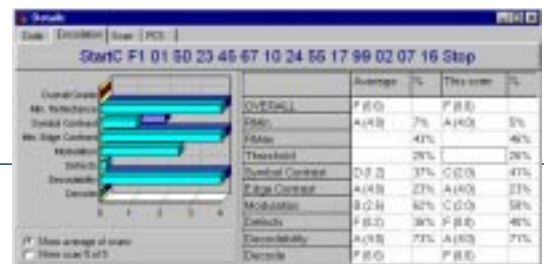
Details

Code | Decodation | Scan | PCS

StartC F1 01 50 23 45 67 10 24 56 17 99 02 07 16 Stop

Overall Grade
Min. Reflectance
Symbol Contrast
Min. Edge Contrast
Modulation
Defects
Decodability
Decode

0 1 2 3 4

Show average of scans
Show scan 5 of 5

| | Average | % | This scan | % |
|---|---|---|---|---|
| OVERALL | F (0.0) | | F (0.0) | |
| Rmin | A (4.0) | 7% | A (4.0) | 5% |
| Rmax | | 43% | | 46% |
| Threshold | | 26% | | 26% |
| Symbol Contrast | D (1.2) | 37% | C (2.0) | 41% |
| Edge Contrast | A (4.0) | 23% | A (4.0) | 23% |
| Modulation | B (2.9) | 62% | C (2.0) | 58% |
| Defects | F (0.2) | 36% | F (0.0) | 46% |
| Decodability | A (4.0) | 73% | A (4.0) | 71% |
| Decode | F (0.0) | | F (0.0) | |